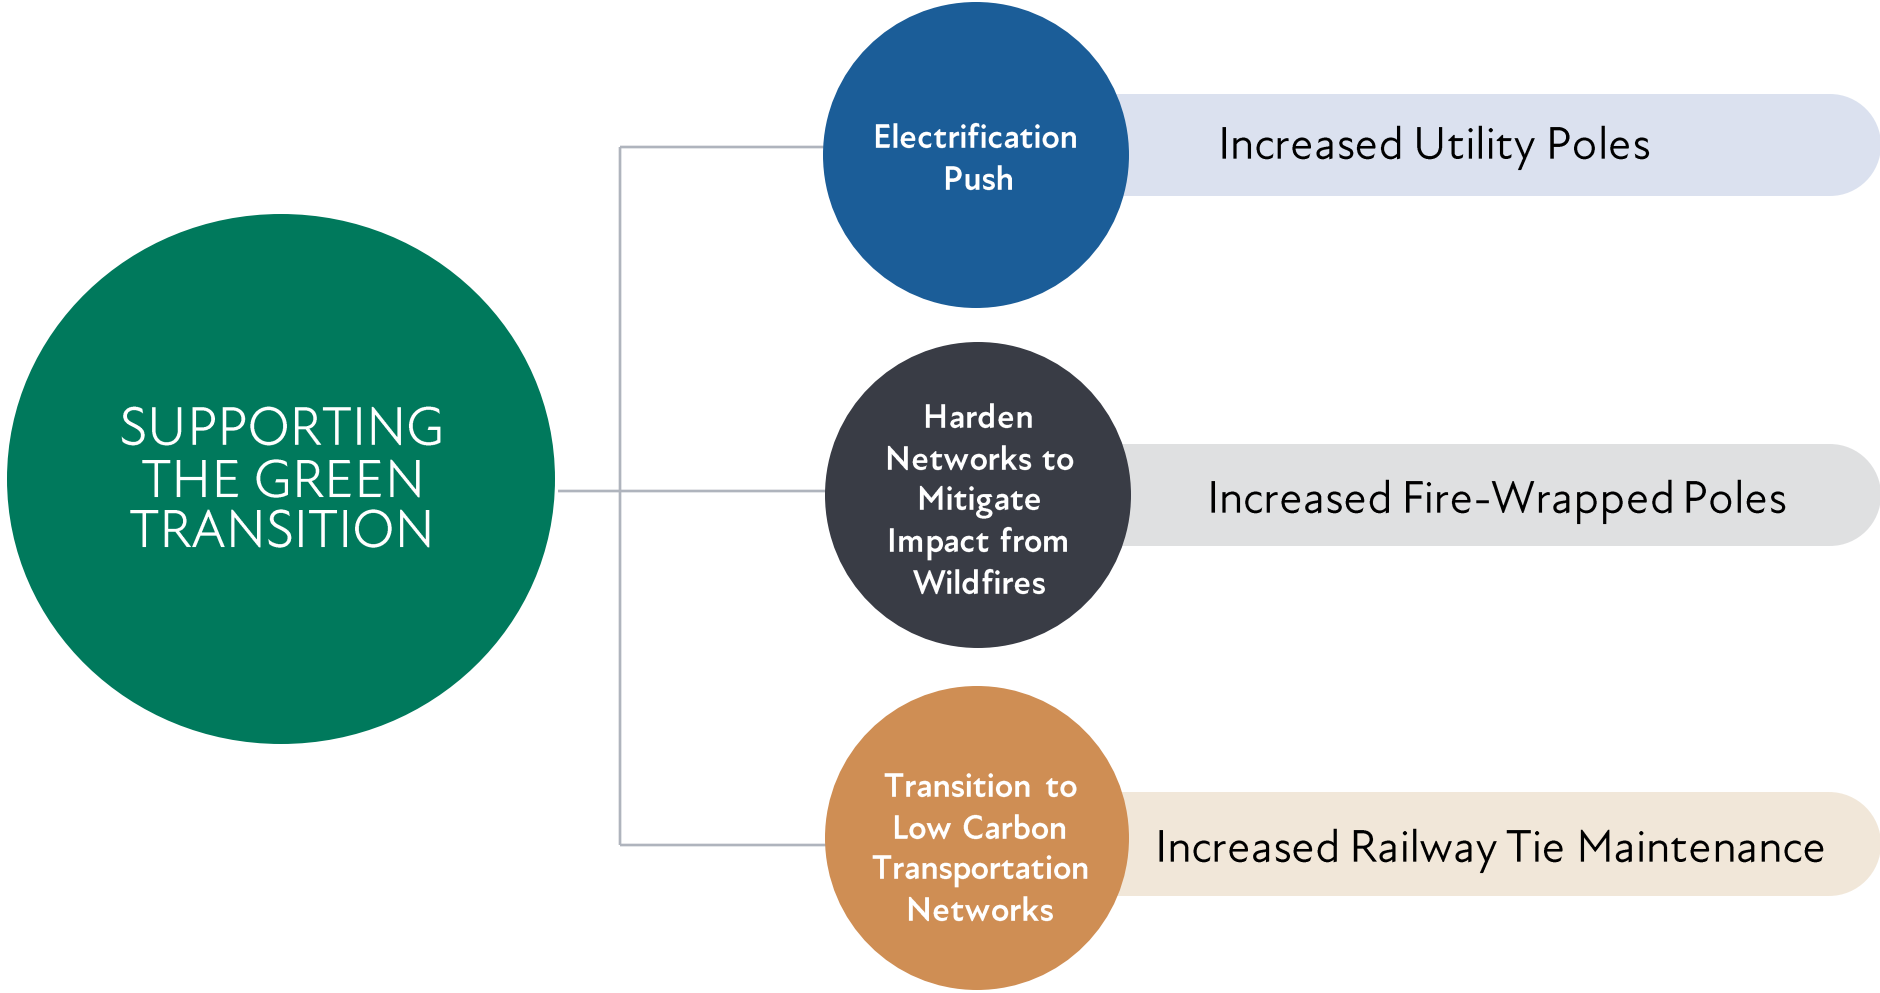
SUPPORTING THE GREEN TRANSITION

Electrification Push

Increased Utility Poles

Harden Networks to Mitigate Impact from Wildfires

Increased Fire-Wrapped Poles

Transition to Low Carbon Transportation Networks

Increased Railway Tie Maintenance